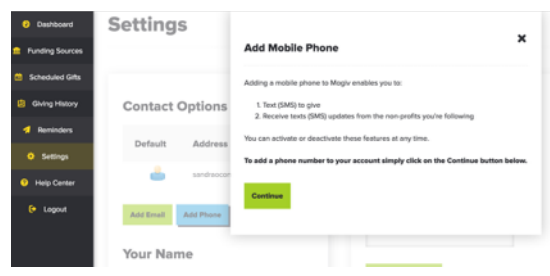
Dashboard
Funding Sources
Scheduled Gifts
Giving History
Reminders
Settings
Help Center
Logout

Settings

Contact Options

Default
Address

sandraoco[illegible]

Add Email
Add Phone

Your Name

Add Mobile Phone

×

Adding a mobile phone to Mogiv enables you to:

1. Text (SMS) to give
2. Receive texts (SMS) updates from the non-profits you're following

You can activate or deactivate these features at any time.

To add a phone number to your account simply click on the Continue button below.

Continue